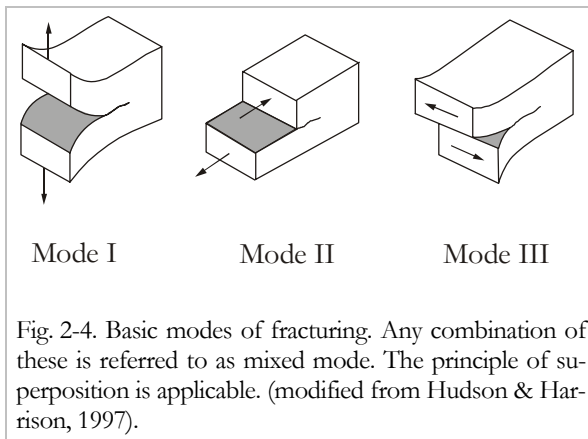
Mode I

Mode II

Mode III

Fig. 2-4. Basic modes of fracturing. Any combination of these is referred to as mixed mode. The principle of superposition is applicable. (modified from Hudson & Harrison, 1997).